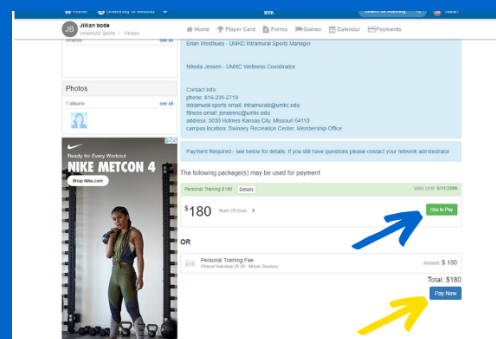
JB Jillian bode
Intramural Sports | Fitness

Home Player Card Forms Games Calendar Payments

see all

Photos
1 albums see all

Nike
Ready for Every Workout
NIKE METCON 4
Shop Nike.com

Brian Westhues - UMKC Intramural Sports Manager

Nikelia Jensen - UMKC Wellness Coordinator

Contact Info:
phone: 816-235-2719
intramural sports email: intramurals@umkc.edu
fitness email: jensennc@umkc.edu
address: 5030 Holmes Kansas City, Missouri 64110
campus location: Swinney Recreation Center, Membership Office

Payment Required - see below for details. If you still have questions please contact your network administrator

The following package(s) may be used for payment

Personal Training $180 Details Valid Until: 6/11/2099

$180 Num Of Uses: 9 Use to Pay

OR

Personal Training Fee
Fitness Individual (9) $0 - Minute Sessions Amount: $ 180

Total: $180
Pay Now